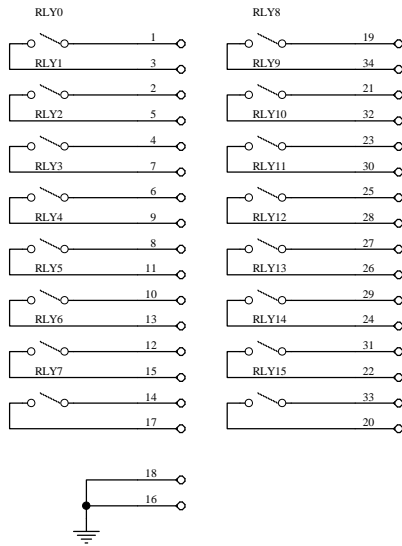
RLY0

1

RLY1

3

2

RLY2

5

4

RLY3

7

6

RLY4

9

8

RLY5

11

10

RLY6

13

12

RLY7

15

14

17

18

16

RLY8

19

RLY9

34

21

RLY10

32

23

RLY11

30

25

RLY12

28

27

RLY13

26

29

RLY14

24

31

RLY15

22

33

20